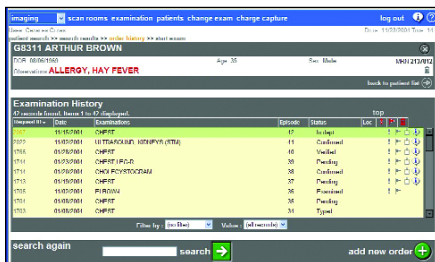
imaging scan rooms examination patients change exam charge capture log out

User: Caroline Conrod Date: 11/20/2001 Time: 14

patient search >> search results >> order history >> start exam

G8311 ARTHUR BROWN

DOB: 08/06/1969 Age: 35 Sex: Male MRN 1213/812

Observations: ALLERGY, HAY FEVER

back to patient list

Examination History

42 records found, items 1 to 17 displayed.

top

| Ursynod ID | Date | Examinations | Episode | Status | Loc |
|---|---|---|---|---|---|
| 2167 | 11/15/2001 | CHEST | 12 | Today | |
| 2022 | 11/03/2001 | ULTRASOUND, KIDNEYS (STM) | 13 | Confirmed | |
| 1766 | 05/05/2001 | CHEST | 10 | Verified | |
| 1741 | 01/23/2001 | CHEST LF & R | 38 | Pending | |
| 1714 | 01/23/2001 | CHOLECYSTOGRAM | 38 | Confirmed | |
| 1713 | 05/05/2001 | CHEST | 36 | Pending | |
| 1705 | 05/05/2001 | ELBOW | 36 | Examined | |
| 1704 | 05/05/2001 | CHEST | 36 | Pending | |
| 1703 | 05/05/2001 | CHEST | 34 | Typed | |

Filter by: (no filter) Value: (all records)

search again search

add new order